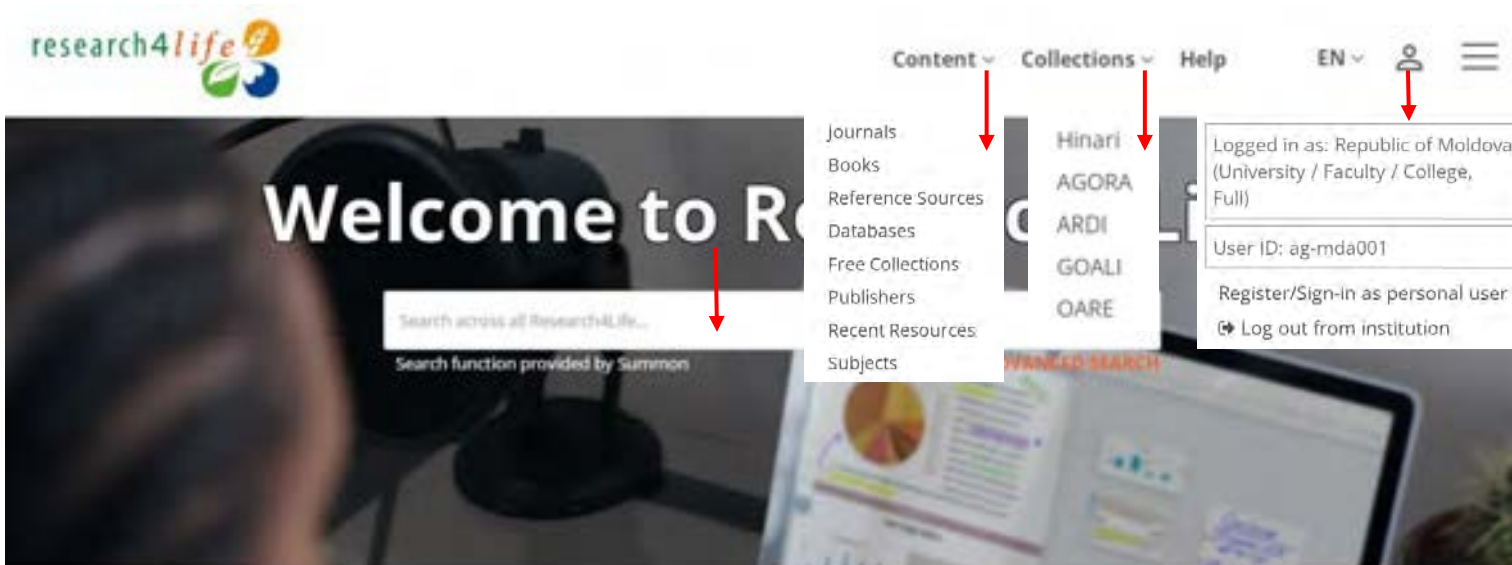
research4life

Content Collections Help EN

Journals
Books
Reference Sources
Databases
Free Collections
Publishers
Recent Resources
Subjects

Hinari
AGORA
ARDI
GOALI
OARE

Logged in as: Republic of Moldova (University / Faculty / College, Full)

User ID: ag-mda001

Register/Sign-in as personal user

Log out from institution

Welcome to R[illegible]

Search across all Research4Life...

Search function provided by Summon

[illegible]VANCED SEARCH